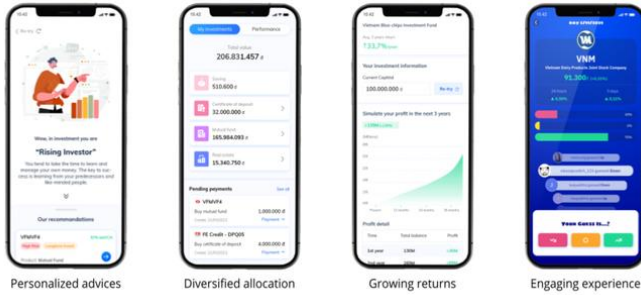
Wow, in investment you are

"Rising Investor"

You tend to take the time to learn and manage your own money. The key to success is learning from your predecessors and like-minded people.

Our recommendations

VFMVF4

Personalized advices

My investments

Performance

Total value

206.831.457 đ

Saving

510.600 đ

Certificate of deposit

32.000.000 đ

Mutual fund

165.984.093 đ

15.340.750 đ

Pending payments

See all

VFMVF4

Buy mutual fund

1.000.000 đ

FE Credit - DPQ05

Buy certificate of deposit

4.000.000 đ

Diversified allocation

Vietnam Blue-chips Investment Fund

Your investment information

Current Capital

100.000.000 đ

Re-try

Simulate your profit in the next 3 years

Profit detail

1st year

Growing returns

VNM

Vietnam Dairy Products Joint Stock Company

91.300

Your Guess Is...?

Engaging experience